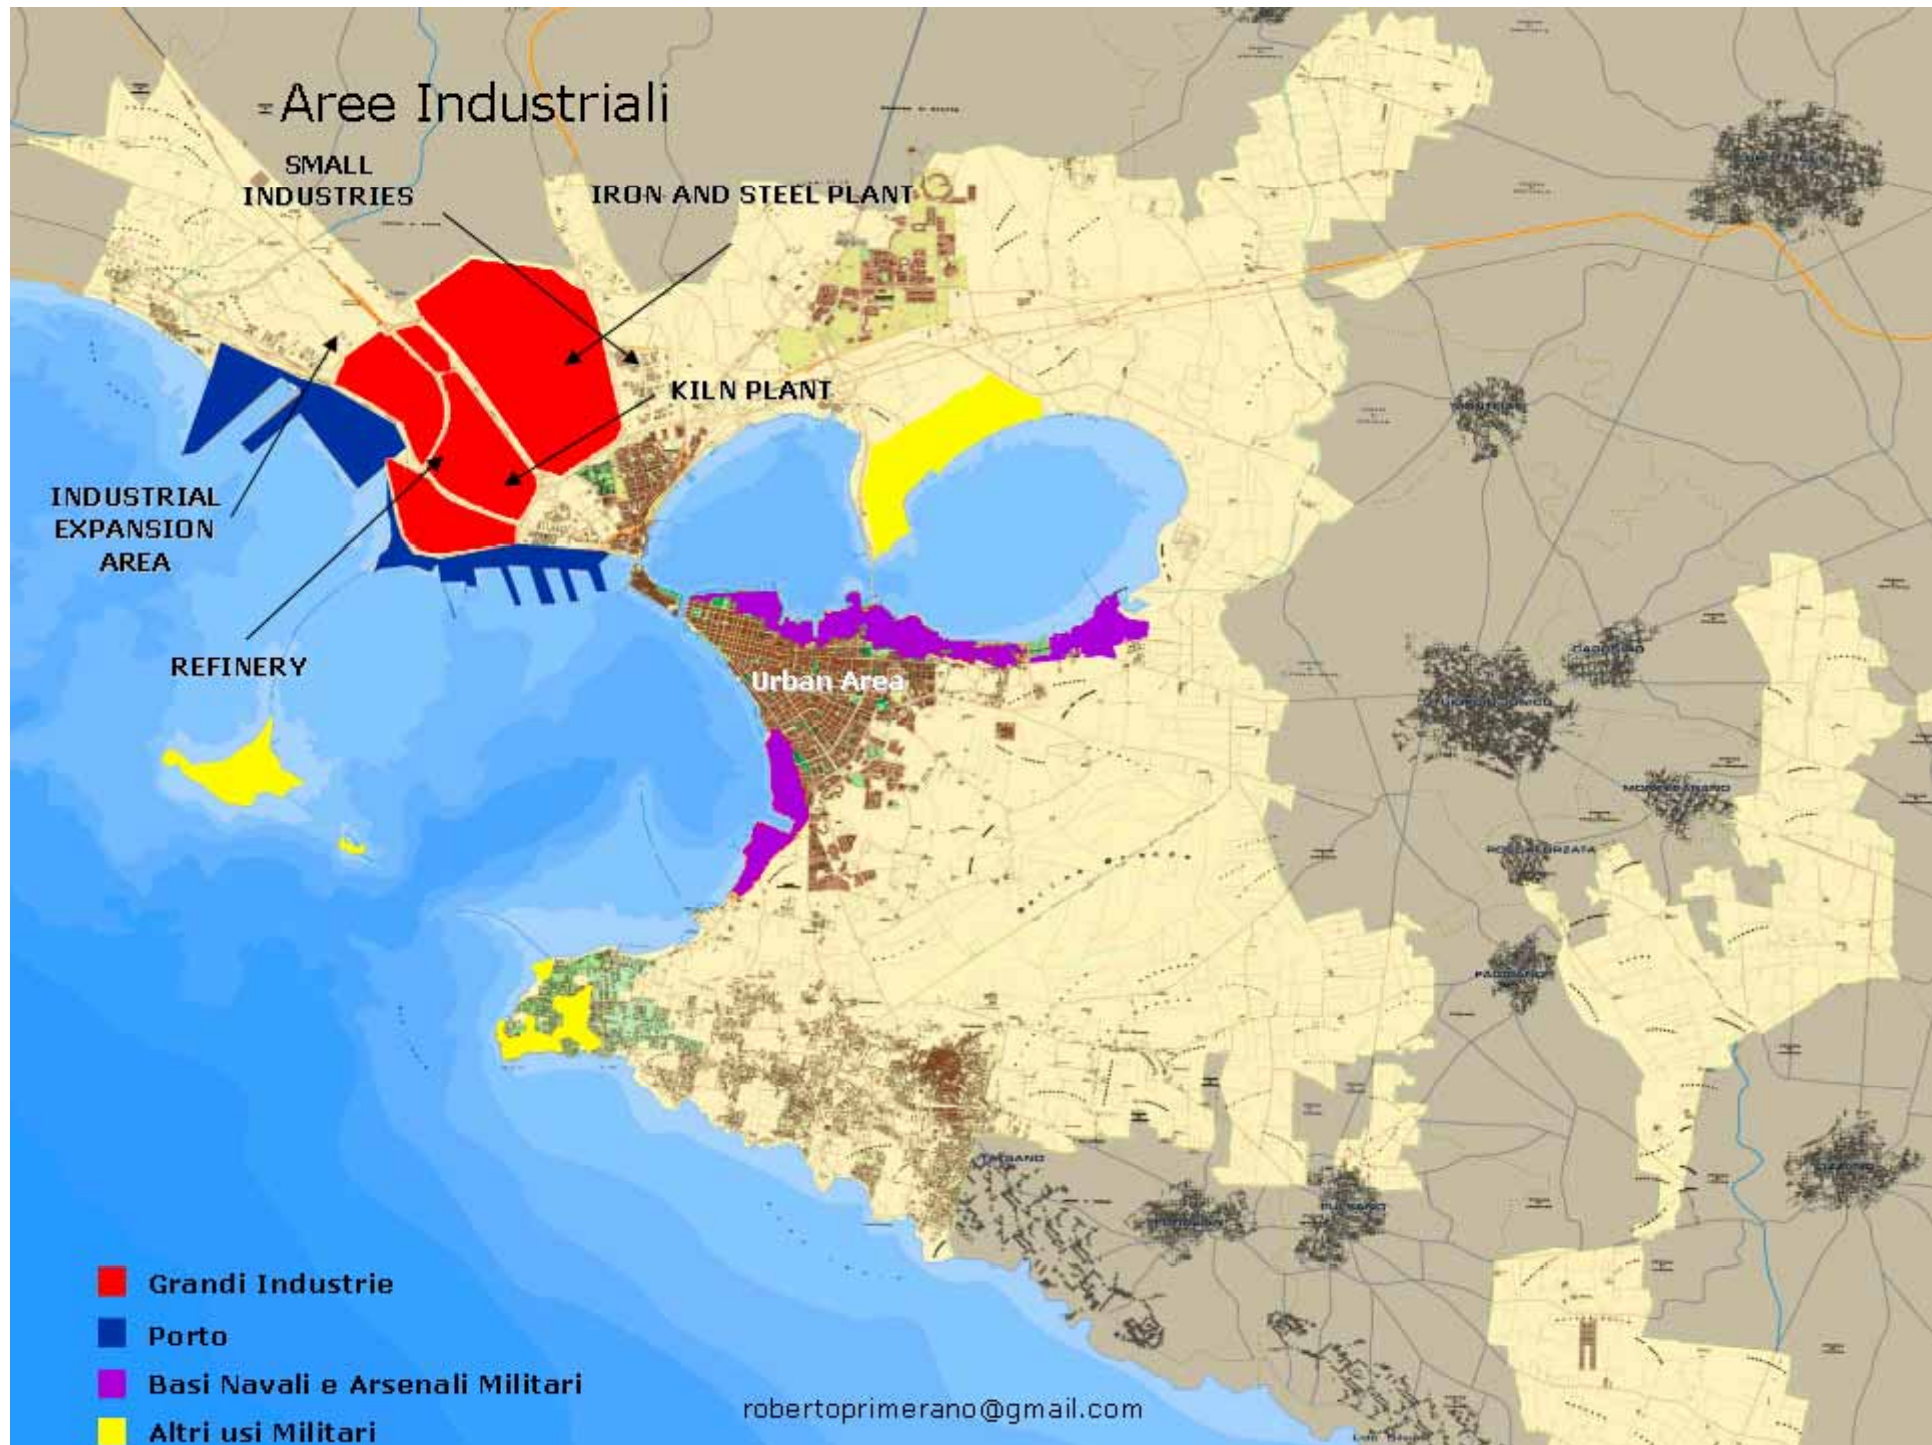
Aree Industriali

SMALL INDUSTRIES

IRON AND STEEL PLANT

KILN PLANT

INDUSTRIAL EXPANSION AREA

REFINERY

Urban Area

Grandi Industrie

Porto

Basi Navali e Arsenali Militari

Altri usi Militari

robertoprimerano@gmail.com